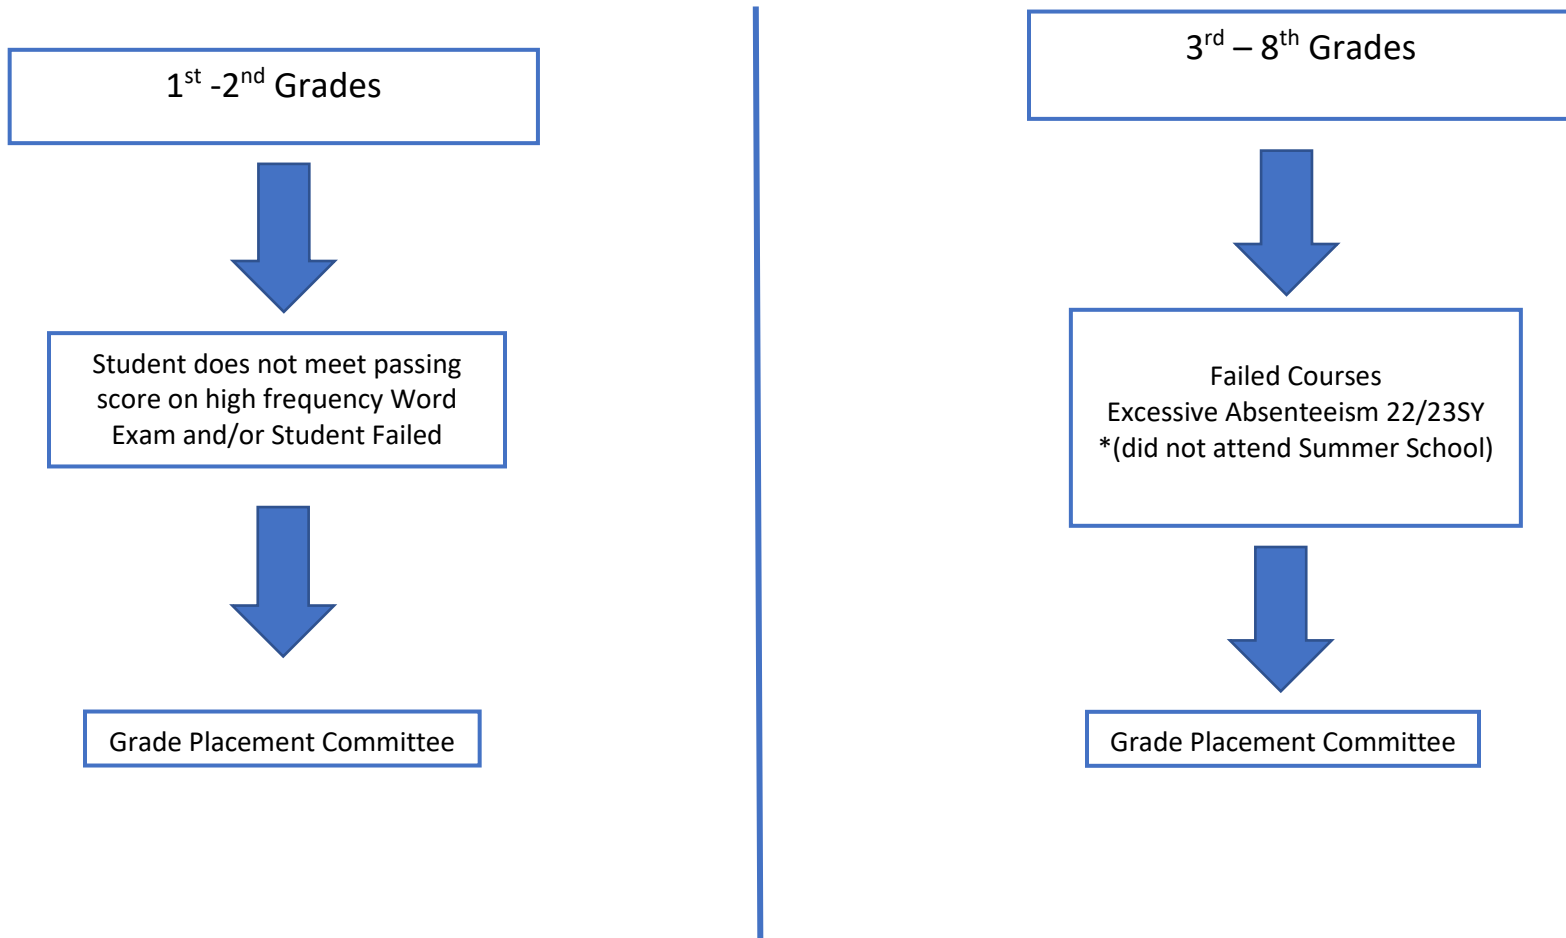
1$^{st}$ -2$^{nd}$ Grades

Student does not meet passing score on high frequency Word Exam and/or Student Failed

Grade Placement Committee

3$^{rd}$ – 8$^{th}$ Grades

Failed Courses
Excessive Absenteeism 22/23SY
*(did not attend Summer School)

Grade Placement Committee